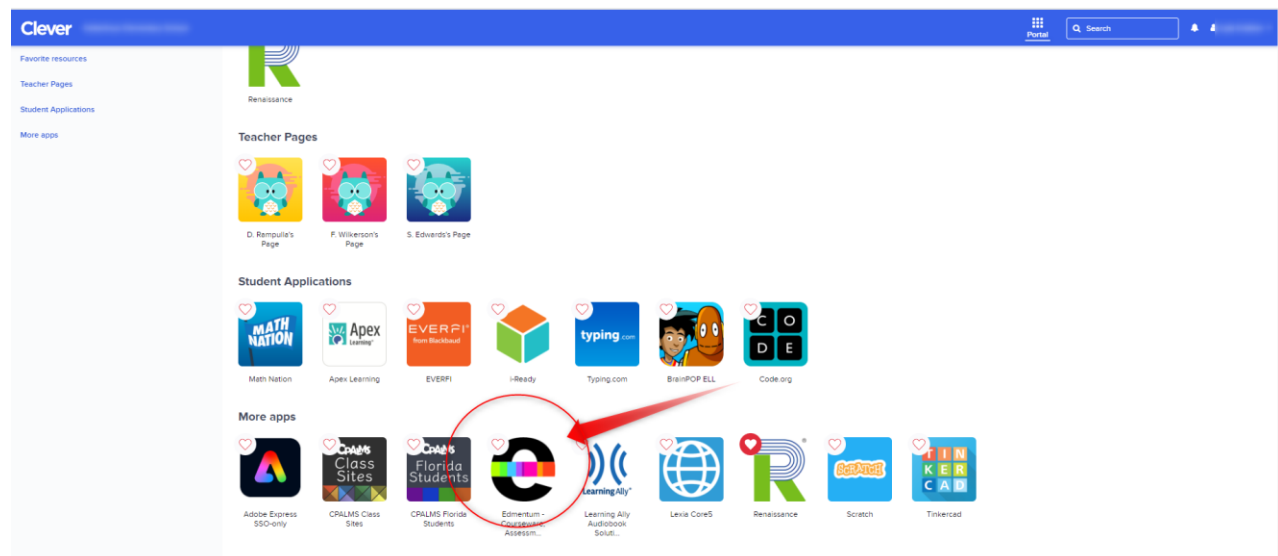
Clever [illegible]

Portal

Search

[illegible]

Favorite resources

Teacher Pages

Student Applications

More apps

Renaissance

Teacher Pages

D. Rampulla's Page

F. Wilkerson's Page

S. Edwards's Page

Student Applications

MATH NATION

Math Nation

Apex Learning

Apex Learning

EVERFI from Blackbaud

EVERFI

i-Ready

typing.com

Typing.com

BrainPOP ELL

C O D E

Code.org

More apps

Adobe Express SSO-only

CPALMS Class Sites

CPALMS Class Sites

CPALMS Florida Students

CPALMS Florida Students

Edmentum - Courseware Assessm...

Learning Ally

Learning Ally Audiobook Soluti...

Lexia Core5

Renaissance

SCRATCH

Scratch

TIN KER CAD

Tinkercad